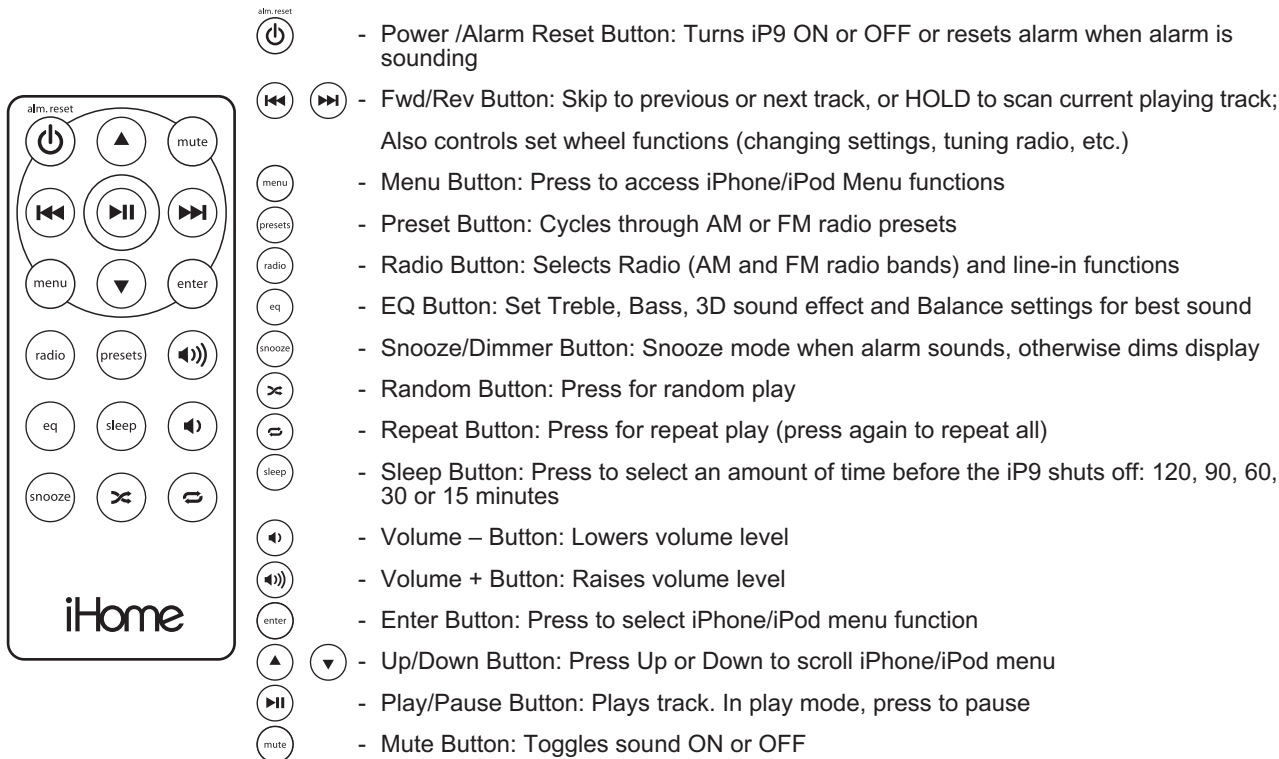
alm. reset
mute
menu
enter
radio
presets
eq
sleep
snooze
iHome

alm. reset
- Power /Alarm Reset Button: Turns iP9 ON or OFF or resets alarm when alarm is sounding

- Fwd/Rev Button: Skip to previous or next track, or HOLD to scan current playing track; Also controls set wheel functions (changing settings, tuning radio, etc.)

menu - Menu Button: Press to access iPhone/iPod Menu functions

presets - Preset Button: Cycles through AM or FM radio presets

radio - Radio Button: Selects Radio (AM and FM radio bands) and line-in functions

eq - EQ Button: Set Treble, Bass, 3D sound effect and Balance settings for best sound

snooze - Snooze/Dimmer Button: Snooze mode when alarm sounds, otherwise dims display

- Random Button: Press for random play

- Repeat Button: Press for repeat play (press again to repeat all)

sleep - Sleep Button: Press to select an amount of time before the iP9 shuts off: 120, 90, 60, 30 or 15 minutes

- Volume – Button: Lowers volume level

- Volume + Button: Raises volume level

enter - Enter Button: Press to select iPhone/iPod menu function

- Up/Down Button: Press Up or Down to scroll iPhone/iPod menu

- Play/Pause Button: Plays track. In play mode, press to pause

mute - Mute Button: Toggles sound ON or OFF